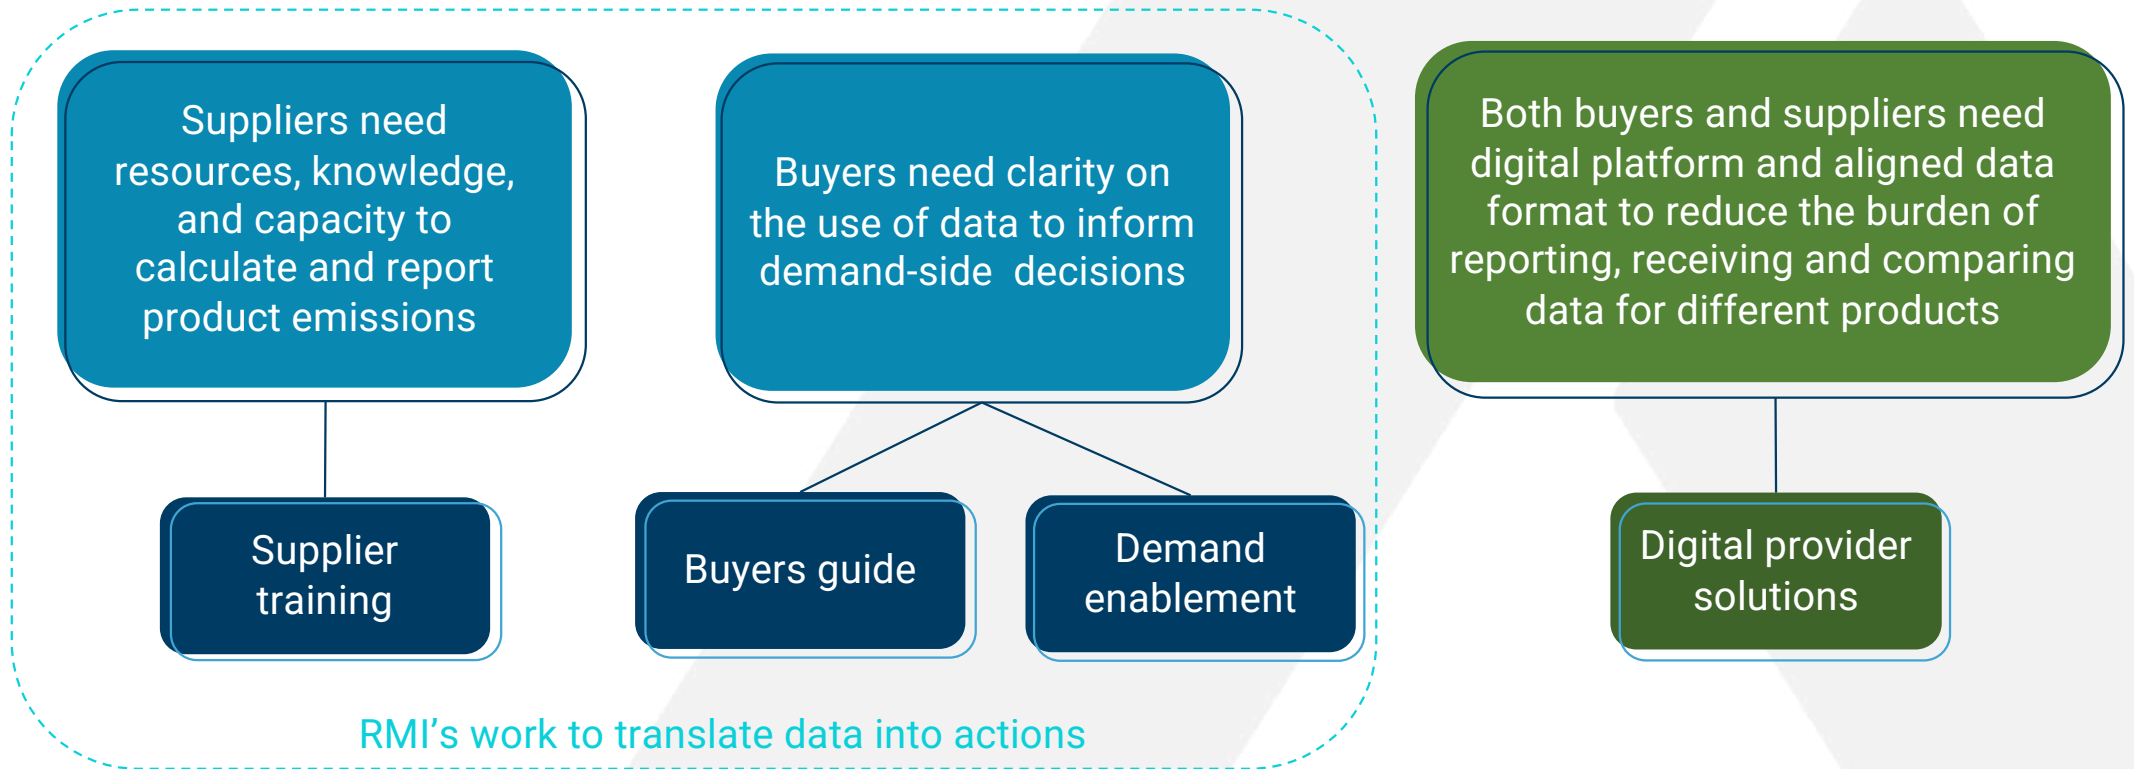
Suppliers need resources, knowledge, and capacity to calculate and report product emissions

Buyers need clarity on the use of data to inform demand-side decisions

Both buyers and suppliers need digital platform and aligned data format to reduce the burden of reporting, receiving and comparing data for different products

Supplier training

Buyers guide

Demand enablement

Digital provider solutions

RMI’s work to translate data into actions